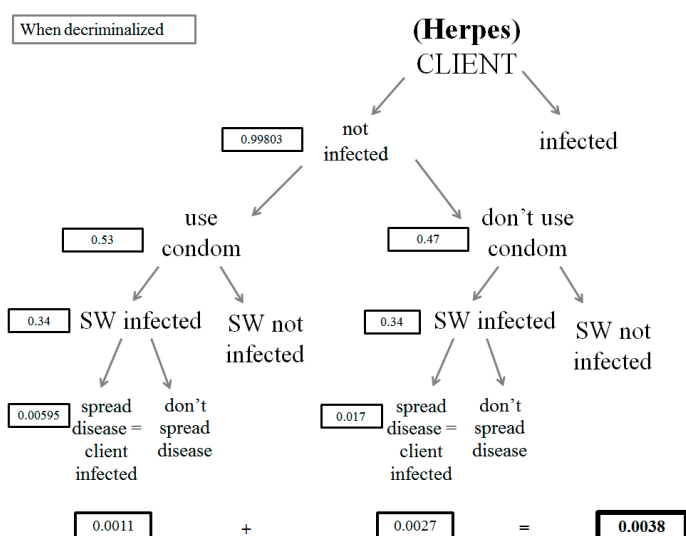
When decriminalized

(Herpes)
CLIENT

0.99803
not infected

infected

0.53
use condom

0.47
don't use condom

0.34
SW infected

SW not infected

0.34
SW infected

SW not infected

0.00595
spread disease = client infected

don't spread disease

0.017
spread disease = client infected

don't spread disease

0.0011 + 0.0027 = 0.0038